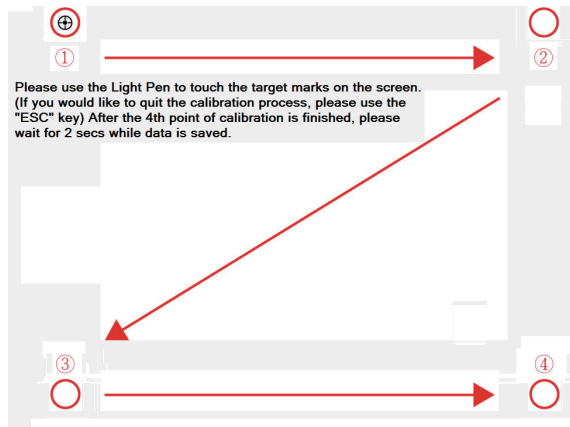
①

②

Please use the Light Pen to touch the target marks on the screen. (If you would like to quit the calibration process, please use the "ESC" key) After the 4th point of calibration is finished, please wait for 2 secs while data is saved.

③

④